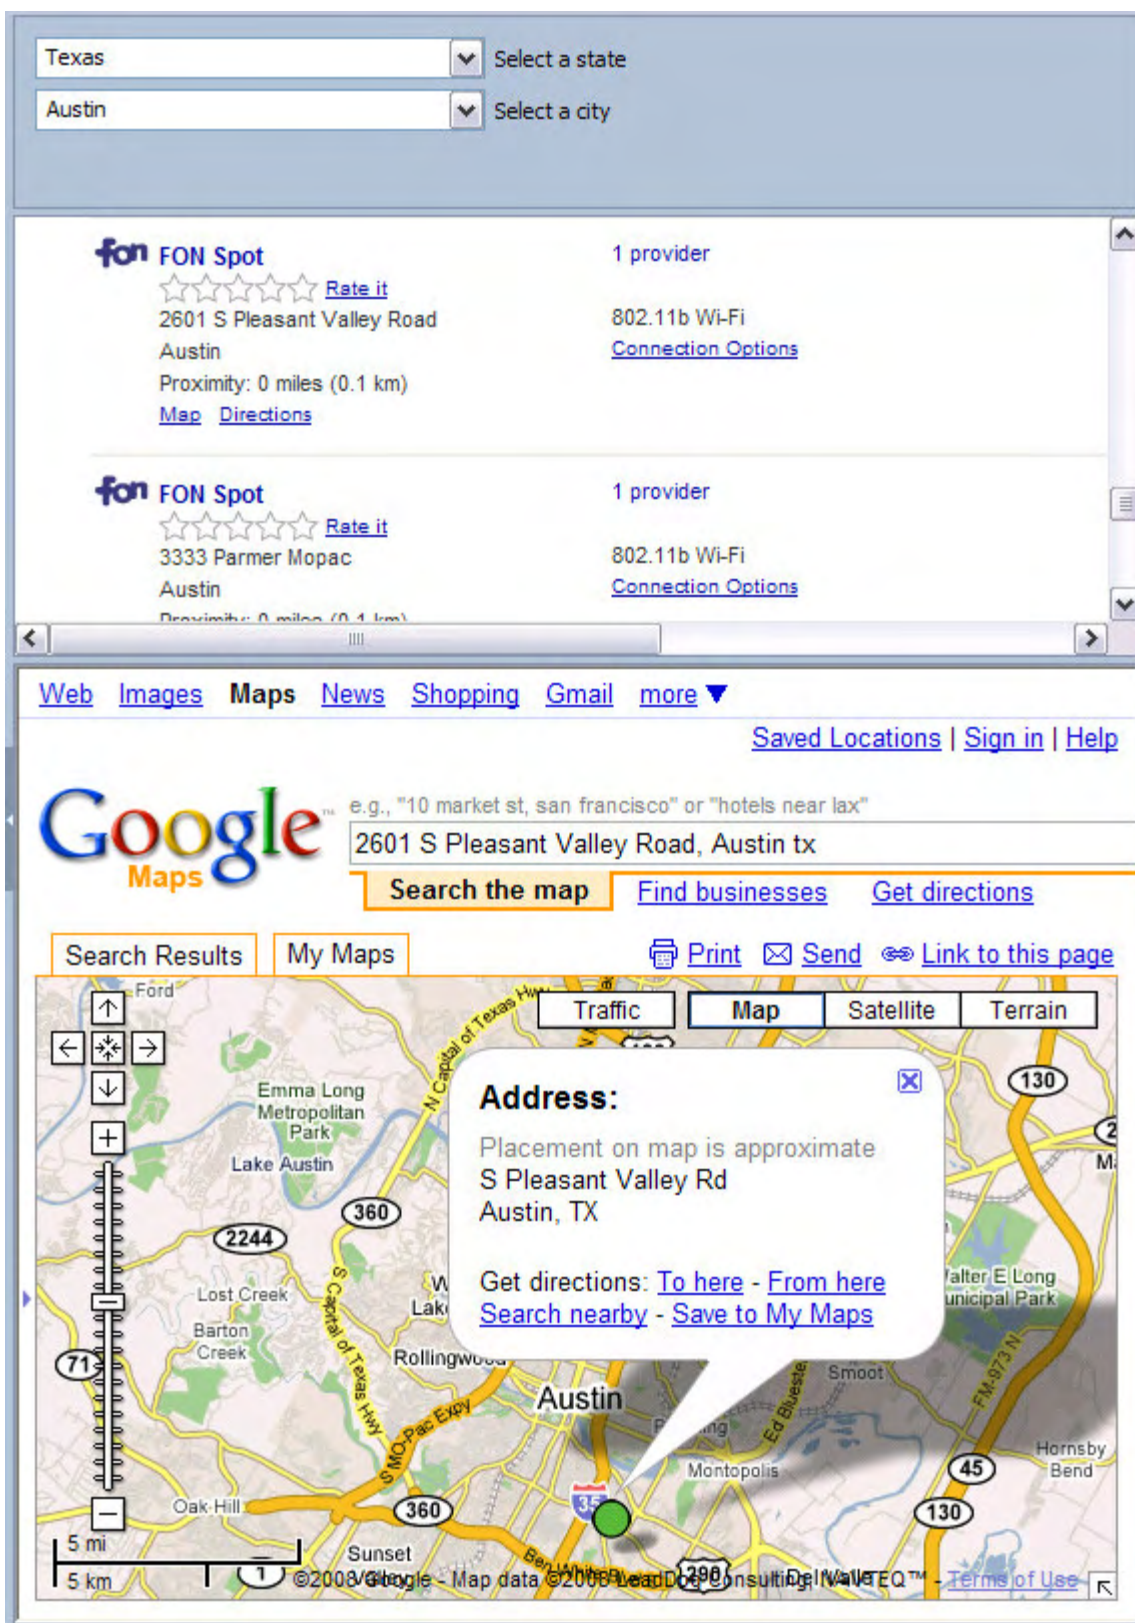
Texas
Select a state
Austin
Select a city

FON Spot
Rate it
2601 S Pleasant Valley Road
Austin
Proximity: 0 miles (0.1 km)
Map Directions

1 provider
802.11b Wi-Fi
Connection Options

FON Spot
Rate it
3333 Parmer Mopac
Austin
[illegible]

1 provider
802.11b Wi-Fi
Connection Options

Web Images Maps News Shopping Gmail more

Saved Locations | Sign in | Help

Google Maps

e.g., "10 market st, san francisco" or "hotels near lax"
2601 S Pleasant Valley Road, Austin tx
Search the map
Find businesses
Get directions

Search Results
My Maps
Print
Send
Link to this page

Traffic
Map
Satellite
Terrain

Address:
Placement on map is approximate
S Pleasant Valley Rd
Austin, TX

Get directions: To here - From here
Search nearby - Save to My Maps

Ford
Emma Long Metropolitan Park
Lake Austin
N Capital of Texas Hwy
360
2244
Lost Creek
Barton Creek
71
S Capital of Texas Hwy
Rollingwood
Austin
S MO-Pac Expy
Oak Hill
360
35
Montopolis
Ed Bluestein
Smoot
FM-973 N
Walter E Long Municipal Park
130
45
130
Hornsby Bend
290
Sunset Valley
Ben White
5 mi
5 km
©2008 Google - Map data ©2008 Lead Dog Consulting, NAVTEQ™ - Terms of Use